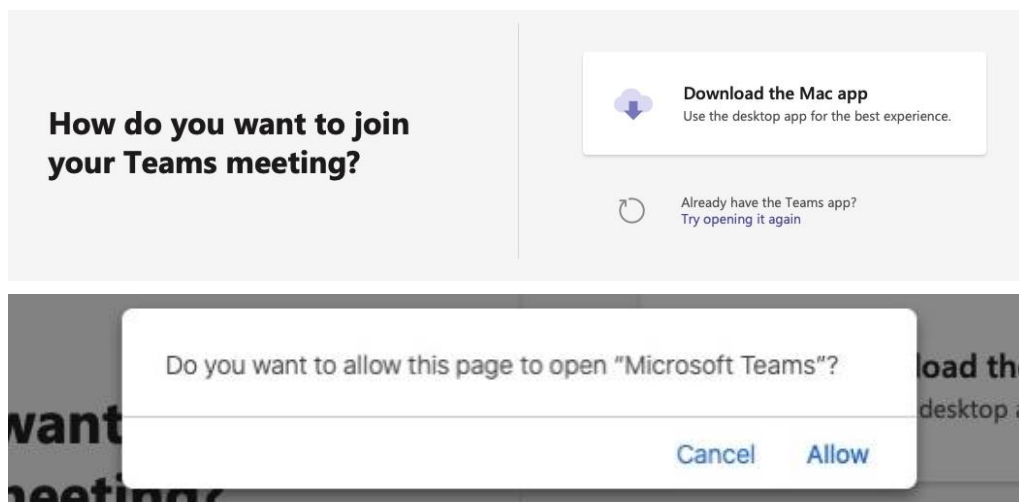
How do you want to join your Teams meeting?

Download the Mac app
Use the desktop app for the best experience.

Already have the Teams app?
Try opening it again

want
meeting

load th
desktop a

Do you want to allow this page to open "Microsoft Teams"?

Cancel Allow